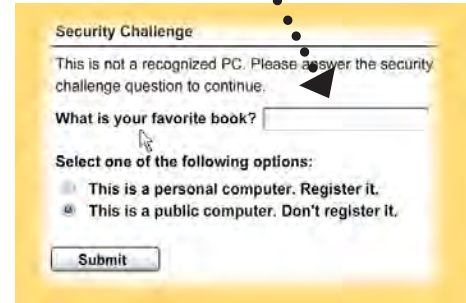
Security Challenge

This is not a recognized PC. Please answer the security challenge question to continue.

What is your favorite book?

Select one of the following options:

This is a personal computer. Register it.

This is a public computer. Don't register it.

Submit